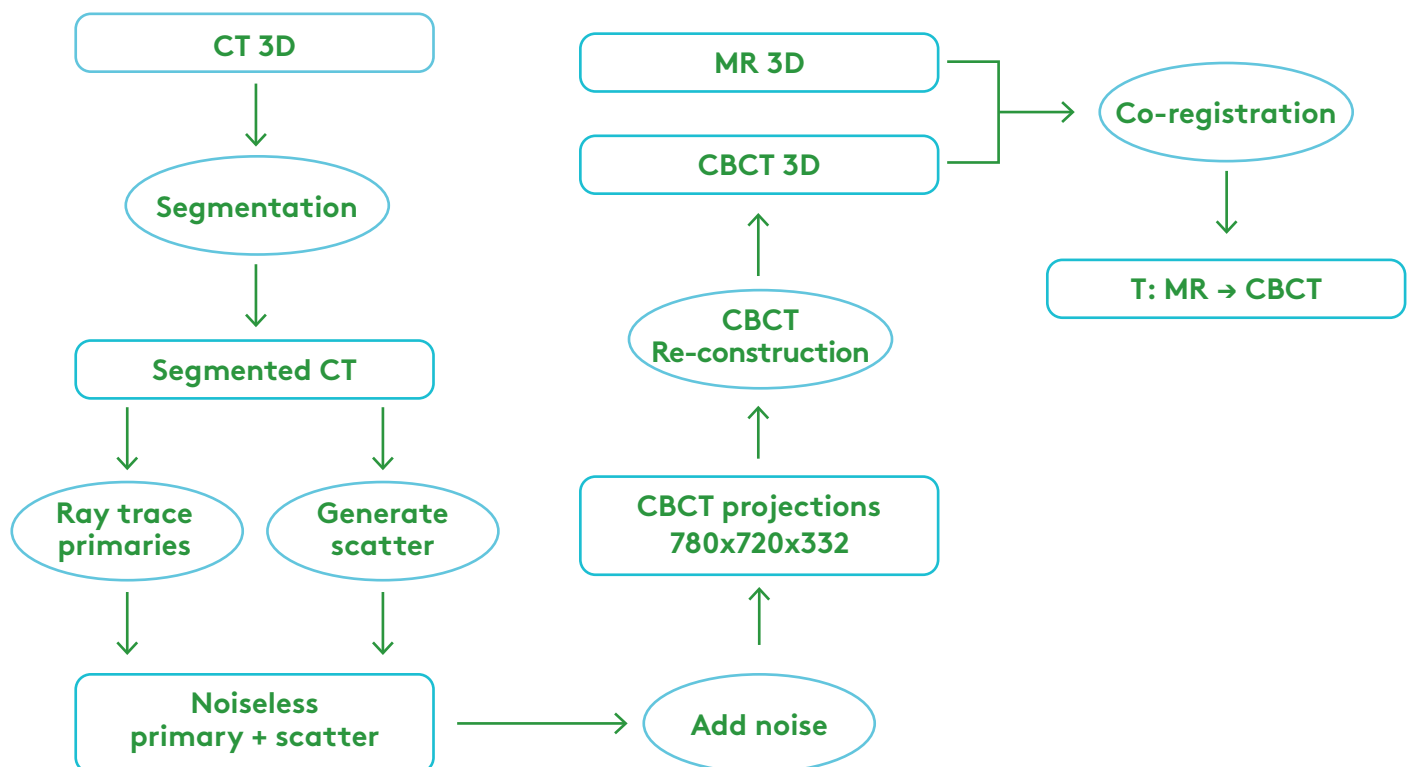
CT 3D

Segmentation

Segmented CT

Ray trace primaries

Generate scatter

Noiseless primary + scatter

Add noise

CBCT projections 780x720x332

CBCT Re-construction

CBCT 3D

MR 3D

Co-registration

T: MR → CBCT